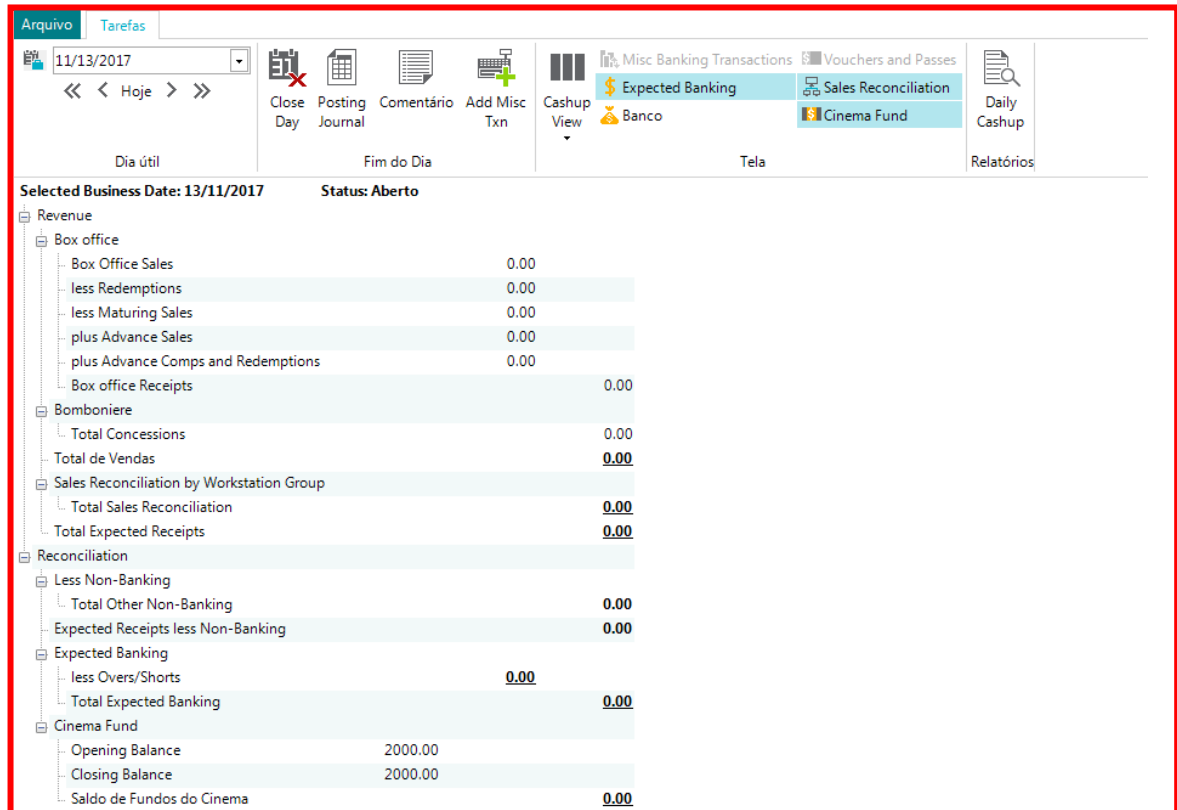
Arquivo Tarefas

11/13/2017
Hoje

Dia útil

Close Day
Posting Journal
Comentário
Add Misc Txn

Fim do Dia

Cashup View
Misc Banking Transactions
Vouchers and Passes
Expected Banking
Sales Reconciliation
Banco
Cinema Fund

Tela

Daily Cashup

Relatórios

Selected Business Date: 13/11/2017 Status: Aberto

Revenue
Box office
Box Office Sales 0.00
less Redemptions 0.00
less Maturing Sales 0.00
plus Advance Sales 0.00
plus Advance Comps and Redemptions 0.00
Box office Receipts 0.00
Bomboniere
Total Concessions 0.00
Total de Vendas 0.00
Sales Reconciliation by Workstation Group
Total Sales Reconciliation 0.00
Total Expected Receipts 0.00
Reconciliation
Less Non-Banking
Total Other Non-Banking 0.00
Expected Receipts less Non-Banking 0.00
Expected Banking
less Overs/Shorts 0.00
Total Expected Banking 0.00
Cinema Fund
Opening Balance 2000.00
Closing Balance 2000.00
Saldo de Fundos do Cinema 0.00